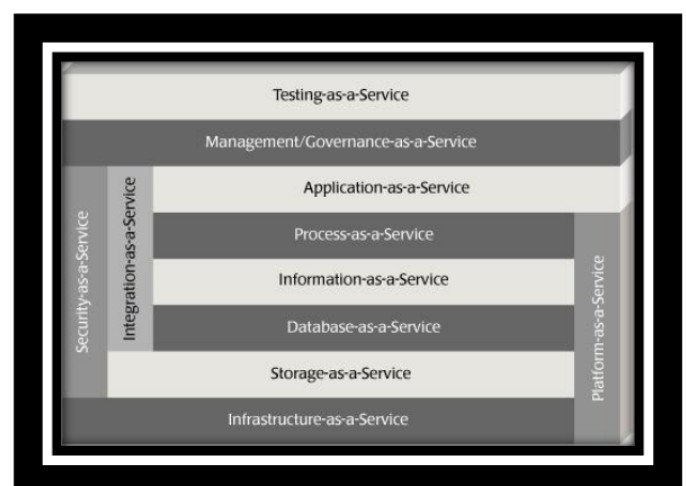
Testing-as-a-Service

Management/Governance-as-a-Service

Security-as-a-Service

Integration-as-a-Service

Application-as-a-Service

Process-as-a-Service

Information-as-a-Service

Database-as-a-Service

Storage-as-a-Service

Platform-as-a-Service

Infrastructure-as-a-Service